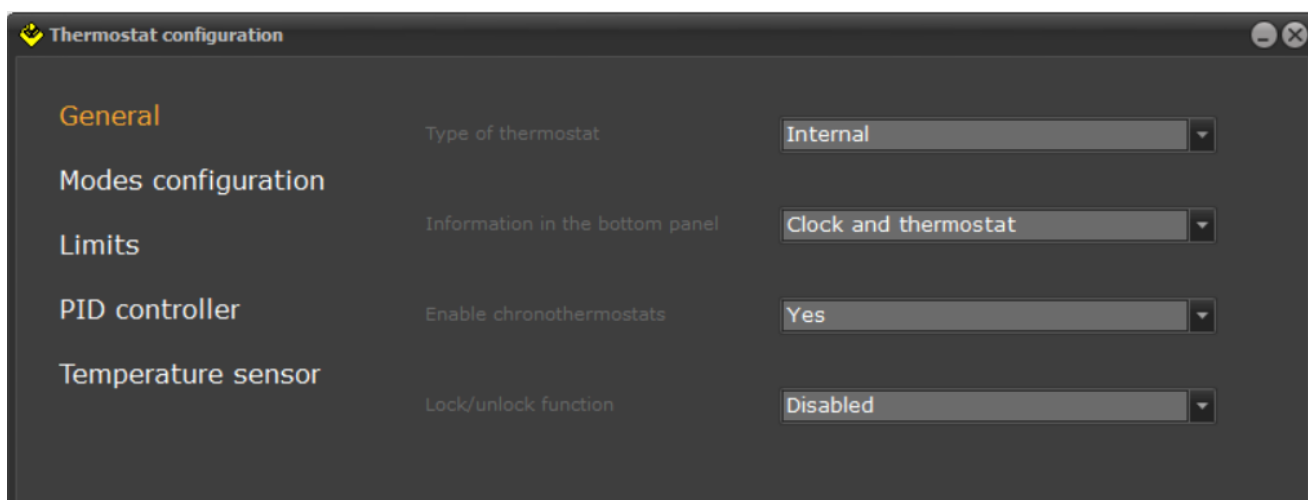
Thermostat configuration

General

Modes configuration

Limits

PID controller

Temperature sensor

Type of thermostat
Internal

Information in the bottom panel
Clock and thermostat

Enable chronothermostats
Yes

Lock/unlock function
Disabled